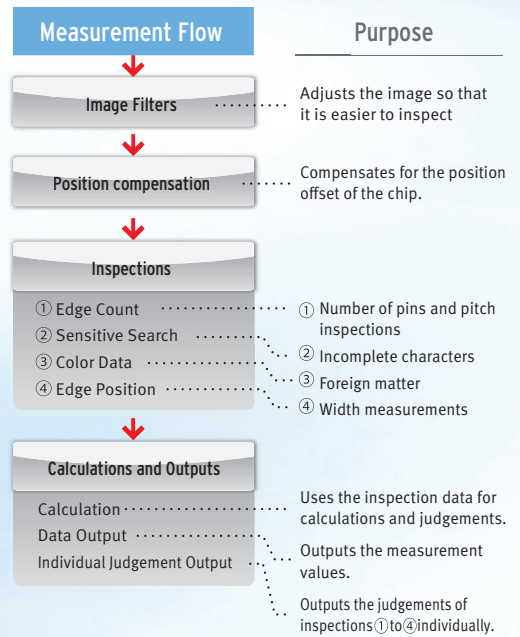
Measurement Flow

Purpose

Image Filters

Adjusts the image so that it is easier to inspect

Position compensation

Compensates for the position offset of the chip.

Inspections

① Edge Count
② Sensitive Search
③ Color Data
④ Edge Position

① Number of pins and pitch inspections
② Incomplete characters
③ Foreign matter
④ Width measurements

Calculations and Outputs

Calculation
Data Output
Individual Judgement Output

Uses the inspection data for calculations and judgements.

Outputs the measurement values.

Outputs the judgements of inspections ① to ④ individually.